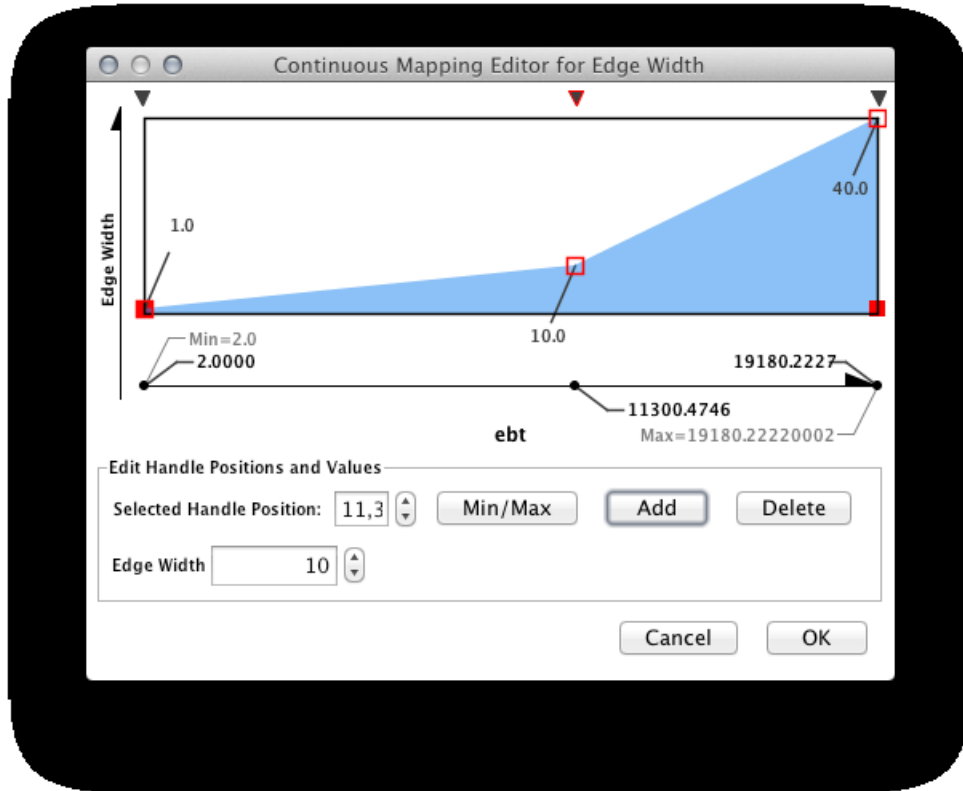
Continuous Mapping Editor for Edge Width

Edge Width

1.0

40.0

10.0

Min=2.0
2.0000

19180.2227

11300.4746

ebt

Max=19180.22220002

Edit Handle Positions and Values

Selected Handle Position: 11,3

Min/Max

Add

Delete

Edge Width 10

Cancel

OK